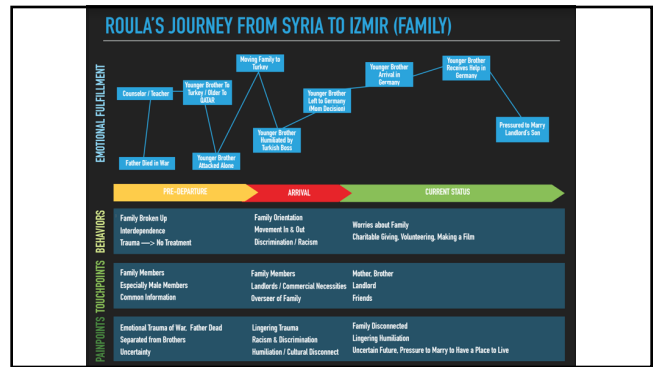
ROULA'S JOURNEY FROM SYRIA TO IZMIR (FAMILY)

EMOTIONAL FULFILLMENT

Counselor / Teacher

Father Died in War

Younger Brother To Turkey / Older To QATAR

Younger Brother Attacked Alone

Moving Family to Turkey

Younger Brother Humiliated by Turkish Boss

Younger Brother Left to Germany (Mom Decision)

Younger Brother Arrival in Germany

Younger Brother Receives Help in Germany

Pressured to Marry Landlord's Son

PRE-DEPARTURE

ARRIVAL

CURRENT STATUS

BEHAVIORS

Family Broken Up
Interdependence
Trauma —> No Treatment

Family Orientation
Movement In & Out
Discrimination / Racism

Worries about Family
Charitable Giving, Volunteering, Making a Film

TOUCHPOINTS

Family Members
Especially Male Members
Common Information

Family Members
Landlords / Commercial Necessities
Overseer of Family

Mother, Brother
Landlord
Friends

PAINPOINTS

Emotional Trauma of War, Father Dead
Separated from Brothers
Uncertainty

Lingering Trauma
Racism & Discrimination
Humiliation / Cultural Disconnect

Family Disconnected
Lingering Humiliation
Uncertain Future, Pressure to Marry to Have a Place to Live